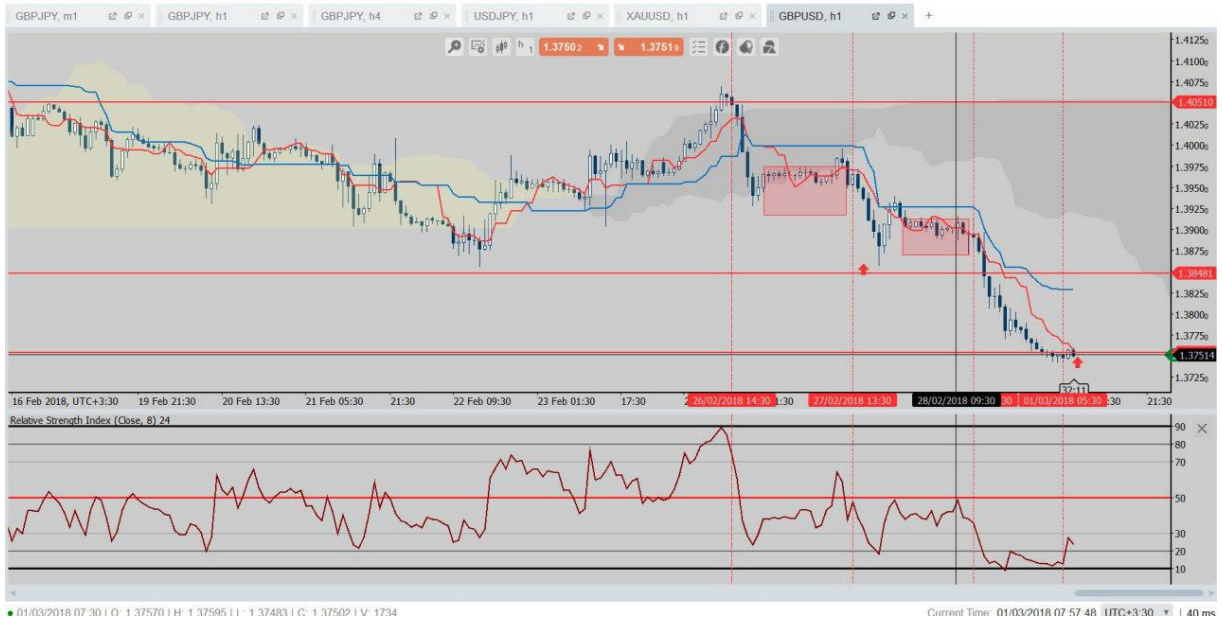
GBPJPY, m1 | GBPJPY, h1 | GBPJPY, h4 | USDJPY, h1 | XAUUSD, h1 | GBPUSD, h1 | +

h 1 | 1.3750 2 | 1.3751 9

1.4125
1.4100
1.4075
1.40510
1.4025
1.4000
1.3975
1.3950
1.3925
1.3900
1.3875
1.38481
1.3825
1.3800
1.3775
1.37514
1.3725

16 Feb 2018, UTC+3:30 | 19 Feb 21:30 | 20 Feb 13:30 | 21 Feb 05:30 | 21:30 | 22 Feb 09:30 | 23 Feb 01:30 | 17:30 | 26/02/2018 14:30 | 27/02/2018 13:30 | 28/02/2018 09:30 | 01/03/2018 05:30 | 21:30

32:11

Relative Strength Index (Close, 8) 24

90
80
70
50
30
20
10

01/03/2018 07:30 | O: 1.37570 | H: 1.37595 | L: 1.37483 | C: 1.37502 | V: 1734

Current Time: 01/03/2018 07:57:48 UTC+3:30 | 40 ms